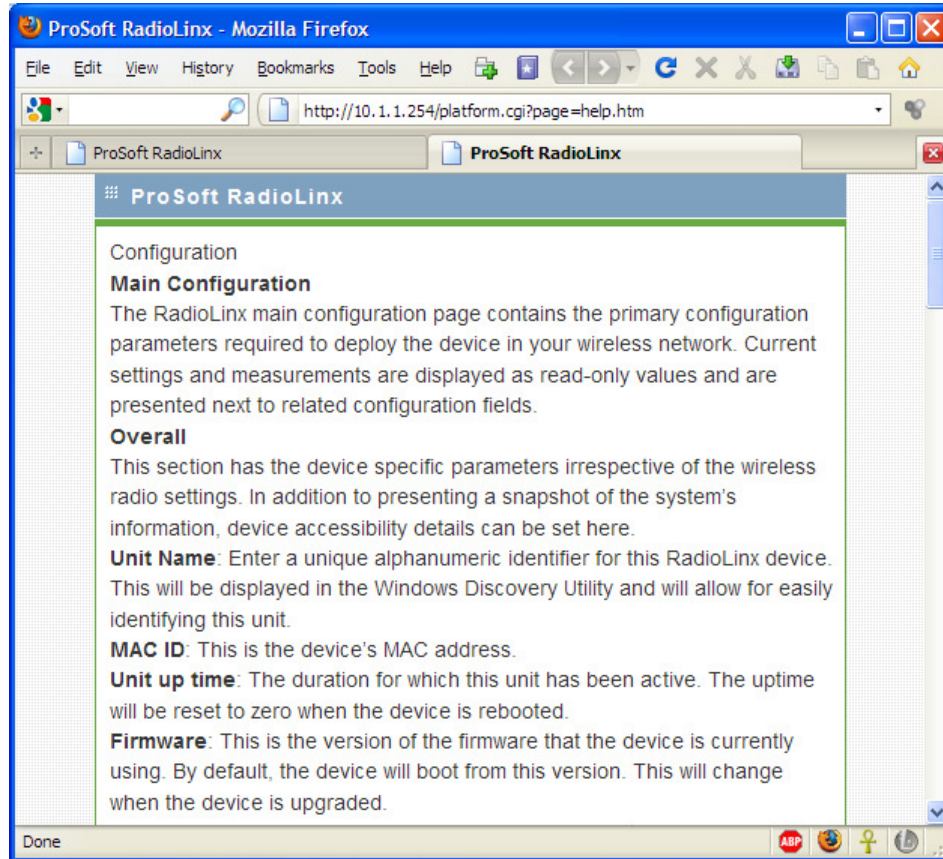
ProSoft RadioLinx - Mozilla Firefox

File Edit View History Bookmarks Tools Help

http://10.1.1.254/platform.cgi?page=help.htm

ProSoft RadioLinx | ProSoft RadioLinx

ProSoft RadioLinx

Configuration

**Main Configuration**

The RadioLinx main configuration page contains the primary configuration parameters required to deploy the device in your wireless network. Current settings and measurements are displayed as read-only values and are presented next to related configuration fields.

**Overall**

This section has the device specific parameters irrespective of the wireless radio settings. In addition to presenting a snapshot of the system's information, device accessibility details can be set here.

**Unit Name**: Enter a unique alphanumeric identifier for this RadioLinx device. This will be displayed in the Windows Discovery Utility and will allow for easily identifying this unit.

**MAC ID**: This is the device's MAC address.

**Unit up time**: The duration for which this unit has been active. The uptime will be reset to zero when the device is rebooted.

**Firmware**: This is the version of the firmware that the device is currently using. By default, the device will boot from this version. This will change when the device is upgraded.

Done

ABP